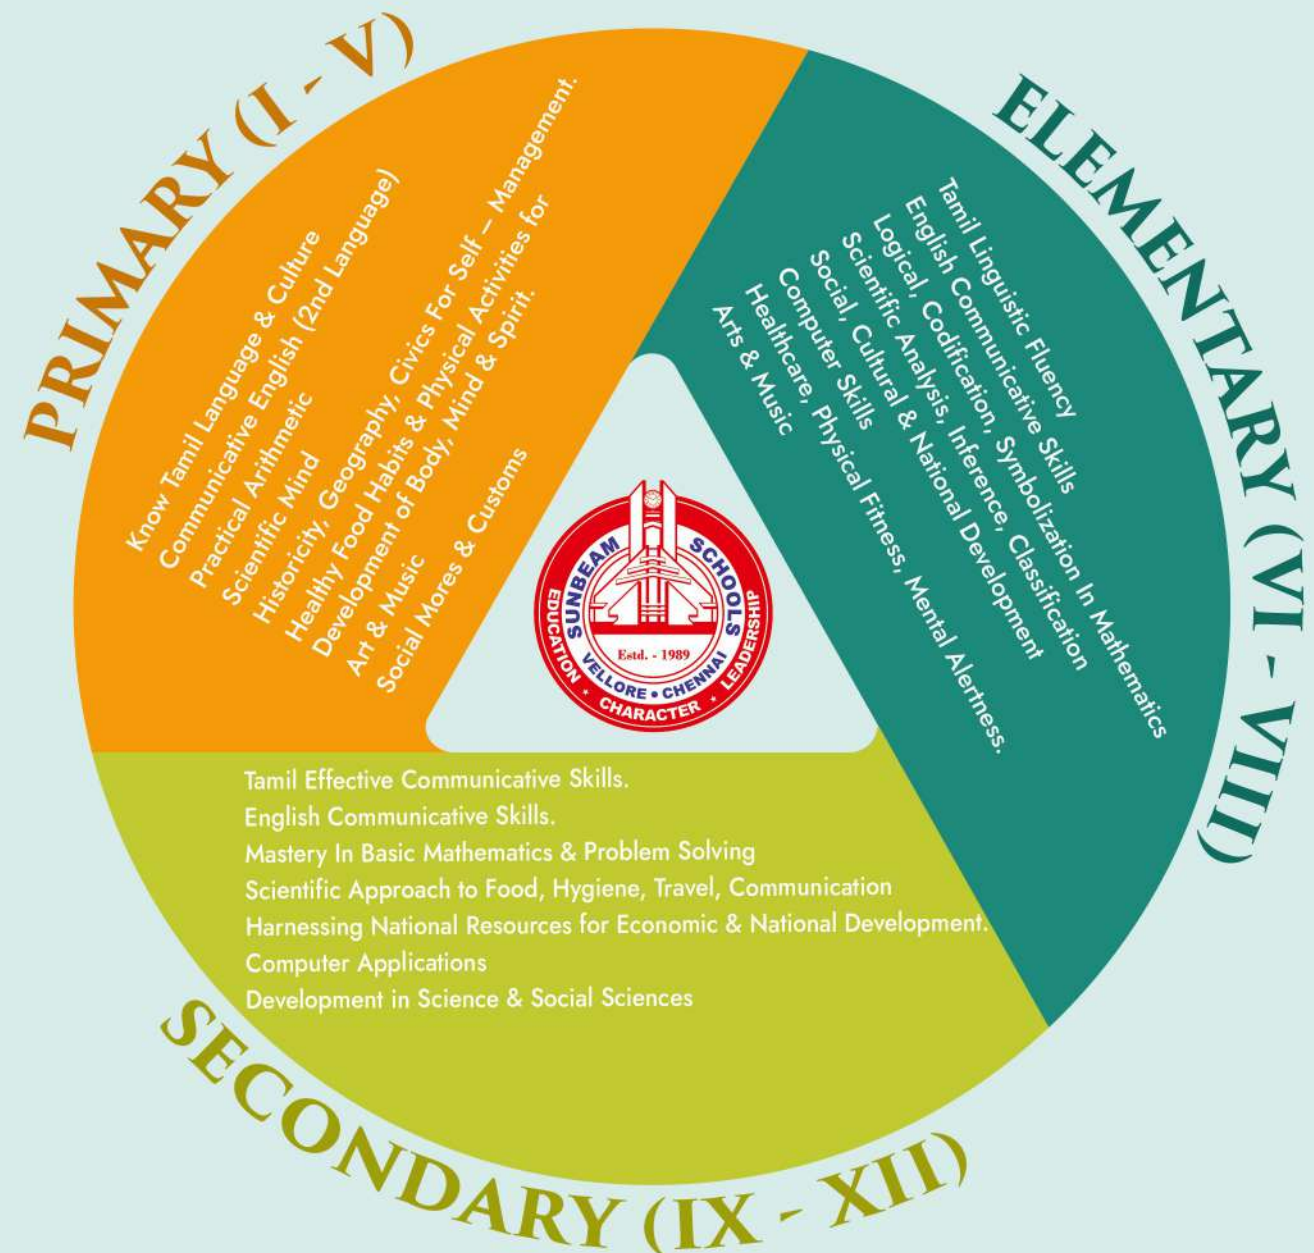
PRIMARY (I - V)

Know Tamil Language & Culture
Communicative English (2nd Language)
Practical Arithmetic
Scientific Mind
Historicity, Geography, Civics For Self – Management.
Healthy Food Habits & Physical Activities for
Development of Body, Mind & Spirit.
Art & Music
Social Mores & Customs

ELEMENTARY (VI - VIII)

Tamil Linguistic Fluency
English Communicative Skills
Logical, Codification, Symbolization In Mathematics
Scientific Analysis, Inference, Classification
Social, Cultural & National Development
Computer Skills
Healthcare, Physical Fitness, Mental Alertness.
Arts & Music

SUNBEAM SCHOOLS
EDUCATION • CHARACTER • LEADERSHIP
VELLORE • CHENNAI
Estd. - 1989

Tamil Effective Communicative Skills.
English Communicative Skills.
Mastery In Basic Mathematics & Problem Solving
Scientific Approach to Food, Hygiene, Travel, Communication
Harnessing National Resources for Economic & National Development.
Computer Applications
Development in Science & Social Sciences

SECONDARY (IX - XII)